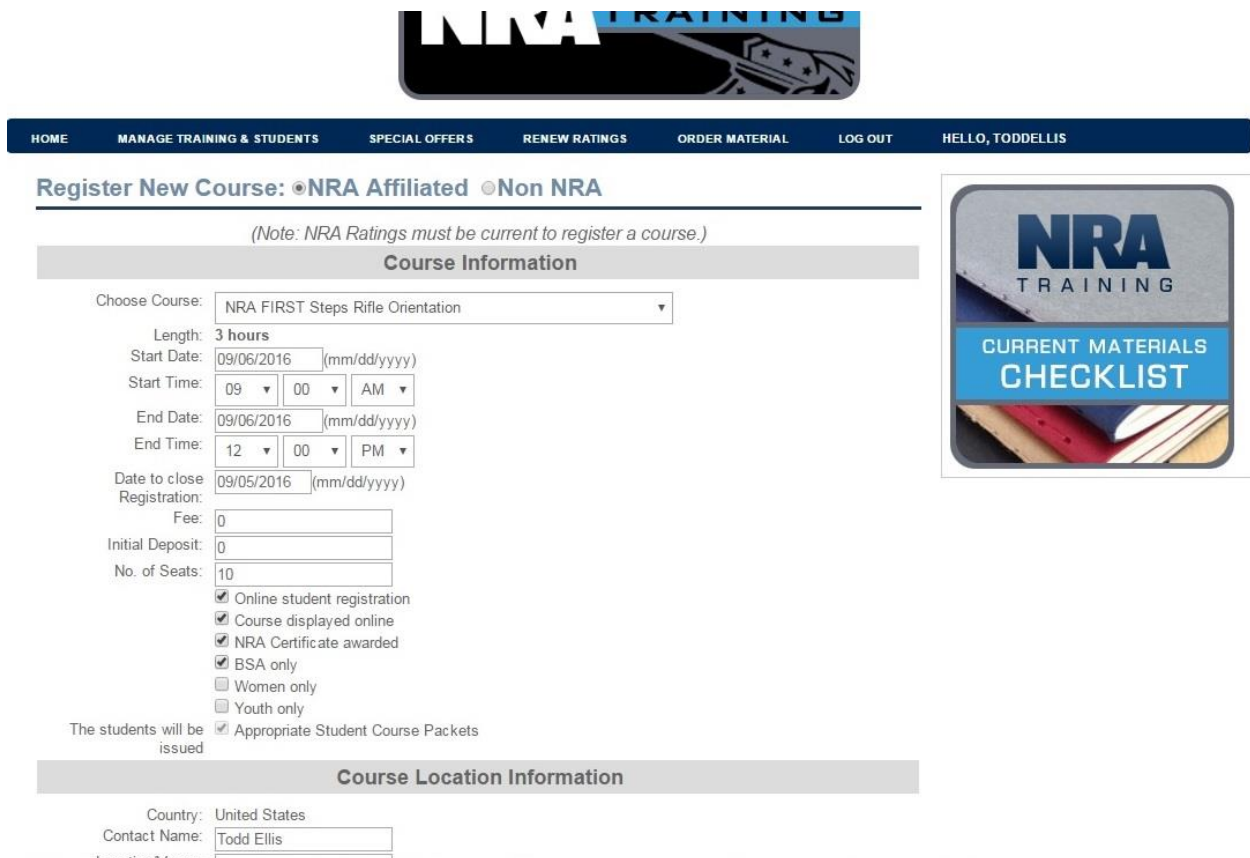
NRA TRAINING

HOME MANAGE TRAINING & STUDENTS SPECIAL OFFERS RENEW RATINGS ORDER MATERIAL LOG OUT HELLO, TODDELLIS

Register New Course: NRA Affiliated Non NRA

(Note: NRA Ratings must be current to register a course.)

Course Information

Choose Course: NRA FIRST Steps Rifle Orientation
Length: 3 hours
Start Date: 09/06/2016 (mm/dd/yyyy)
Start Time: 09 00 AM
End Date: 09/06/2016 (mm/dd/yyyy)
End Time: 12 00 PM
Date to close Registration: 09/05/2016 (mm/dd/yyyy)
Fee: 0
Initial Deposit: 0
No. of Seats: 10
Online student registration
Course displayed online
NRA Certificate awarded
BSA only
Women only
Youth only
The students will be issued Appropriate Student Course Packets

Course Location Information

Country: United States
Contact Name: Todd Ellis

NRA TRAINING
CURRENT MATERIALS CHECKLIST